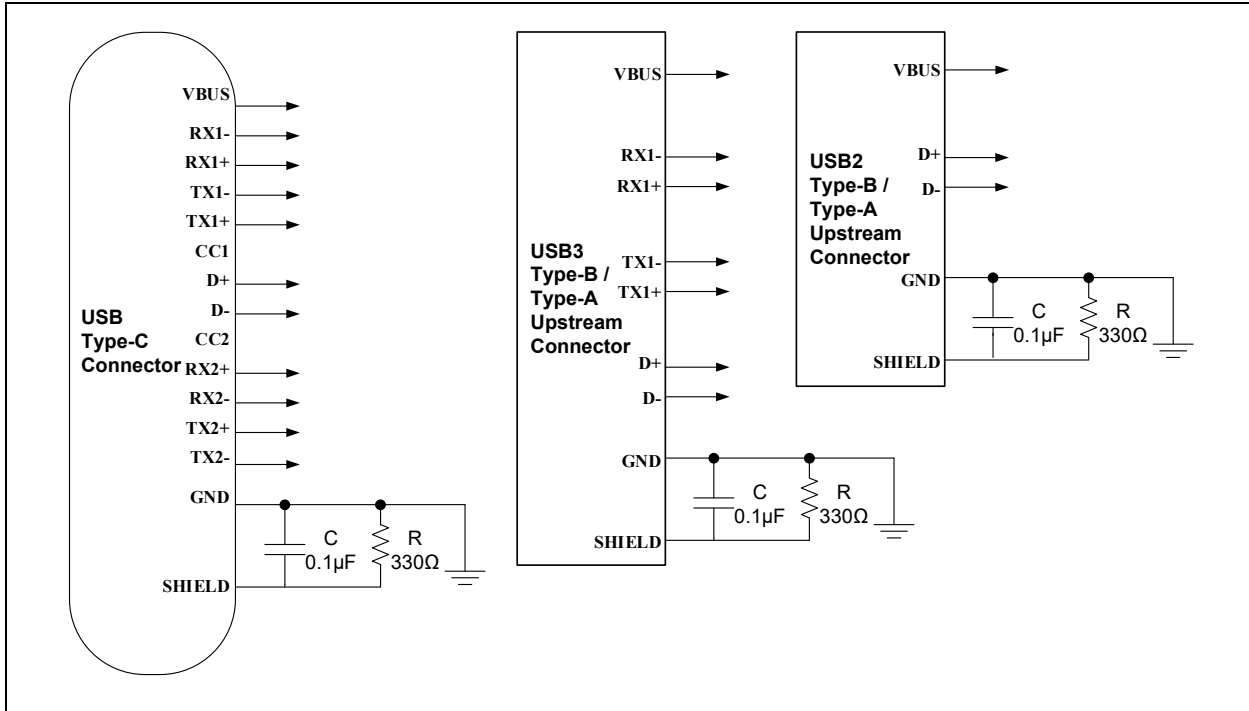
VBUS
RX1-
RX1+
TX1-
TX1+
CC1
D+
D-
USB Type-C Connector
CC2
RX2+
RX2-
TX2+
TX2-
GND
C 0.1µF
R 330Ω
SHIELD

VBUS
RX1-
RX1+
USB3 Type-B / Type-A Upstream Connector
TX1-
TX1+
D+
D-
GND
C 0.1µF
R 330Ω
SHIELD

VBUS
D+
D-
USB2 Type-B / Type-A Upstream Connector
GND
C 0.1µF
R 330Ω
SHIELD